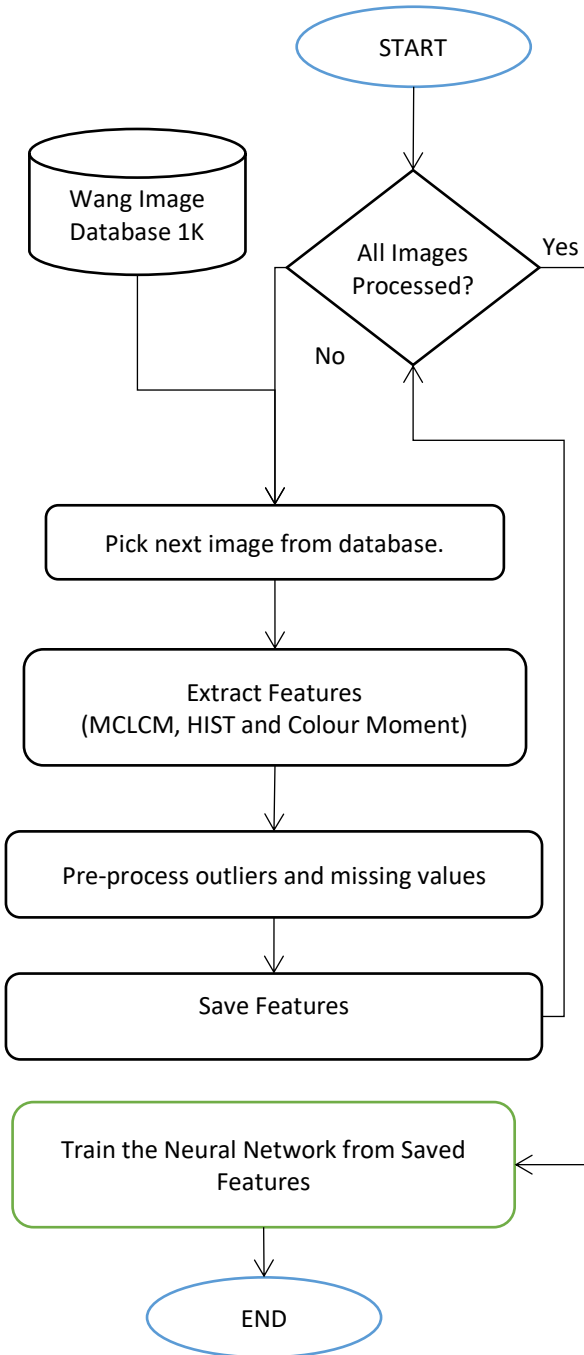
START

Wang Image Database 1K

All Images Processed?

Yes

No

Pick next image from database.

Extract Features (MCLCM, HIST and Colour Moment)

Pre-process outliers and missing values

Save Features

Train the Neural Network from Saved Features

END